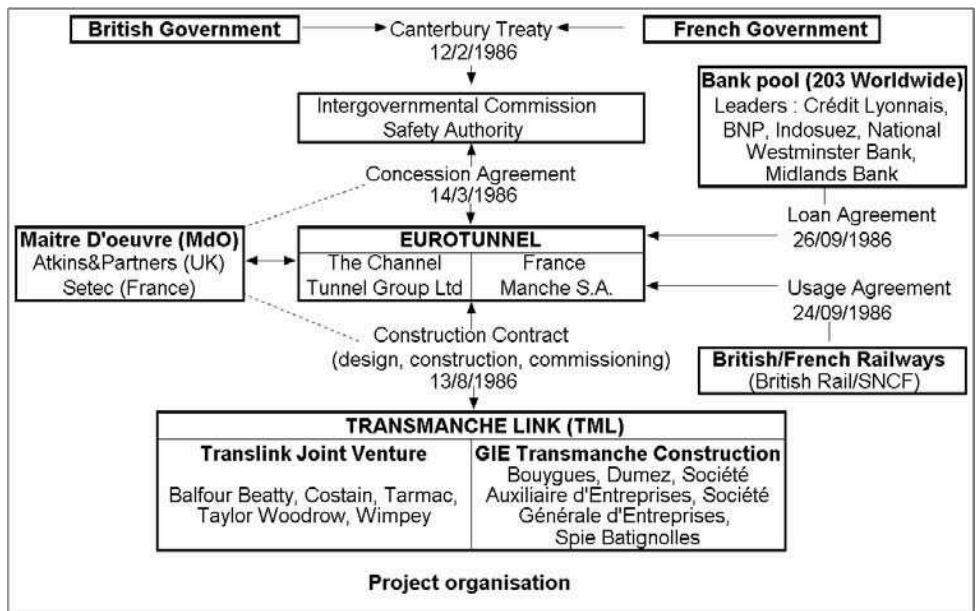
British Government

Canterbury Treaty
12/2/1986

French Government

Bank pool (203 Worldwide)
Leaders : Crédit Lyonnais, BNP, Indosuez, National Westminster Bank, Midlands Bank

Intergovernmental Commission
Safety Authority

Concession Agreement
14/3/1986

Loan Agreement
26/09/1986

Maitre D'oeuvre (MdO)
Atkins&Partners (UK)
Setec (France)

EUROTUNNEL

| The Channel Tunnel Group Ltd | France Manche S.A. |
|---|---|

Usage Agreement
24/09/1986

Construction Contract
(design, construction, commissioning)
13/8/1986

British/French Railways
(British Rail/SNCF)

TRANSMANCHE LINK (TML)

| Translink Joint Venture | GIE Transmanche Construction |
|---|---|
| Balfour Beatty, Costain, Tarmac, Taylor Woodrow, Wimpey | Bouygues, Dumez, Société Auxiliaire d'Entreprises, Société Générale d'Entreprises, Spie Batignolles |

Project organisation